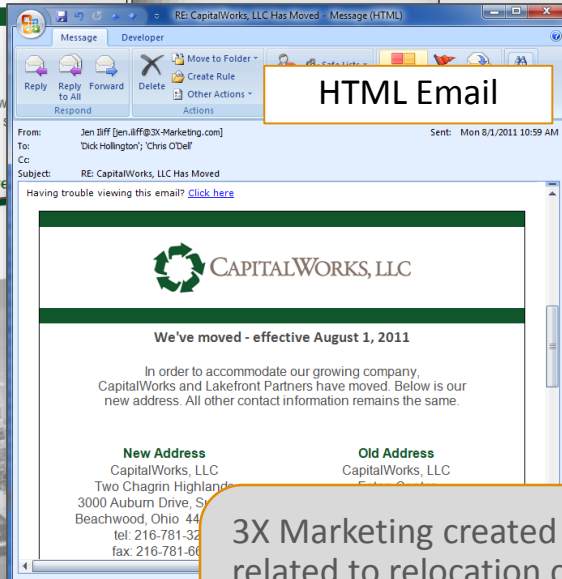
RE: CapitalWorks, LLC Has Moved - Message (HTML)

Message | Developer

Reply | Reply to All | Forward | Respond
Delete | Move to Folder | Create Rule | Other Actions | Actions
Safe Lists

HTML Email

From: Jen Iliff [jen.iliff@3X-Marketing.com]
To: 'Dick Hollington'; 'Chris O'Dell'
Cc:
Subject: RE: CapitalWorks, LLC Has Moved
Sent: Mon 8/1/2011 10:59 AM

Having trouble viewing this email? Click here

CAPITALWORKS, LLC

We've moved - effective August 1, 2011

In order to accommodate our growing company, CapitalWorks and Lakefront Partners have moved. Below is our new address. All other contact information remains the same.

New Address
CapitalWorks, LLC
Two Chagrin Highlands
3000 Auburn Drive, Su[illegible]
Beachwood, Ohio 44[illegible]
tel: 216-781-32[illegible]
fax: 216-781-6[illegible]

Old Address
CapitalWorks, LLC
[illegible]

3X Marketing created
related to relocation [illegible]